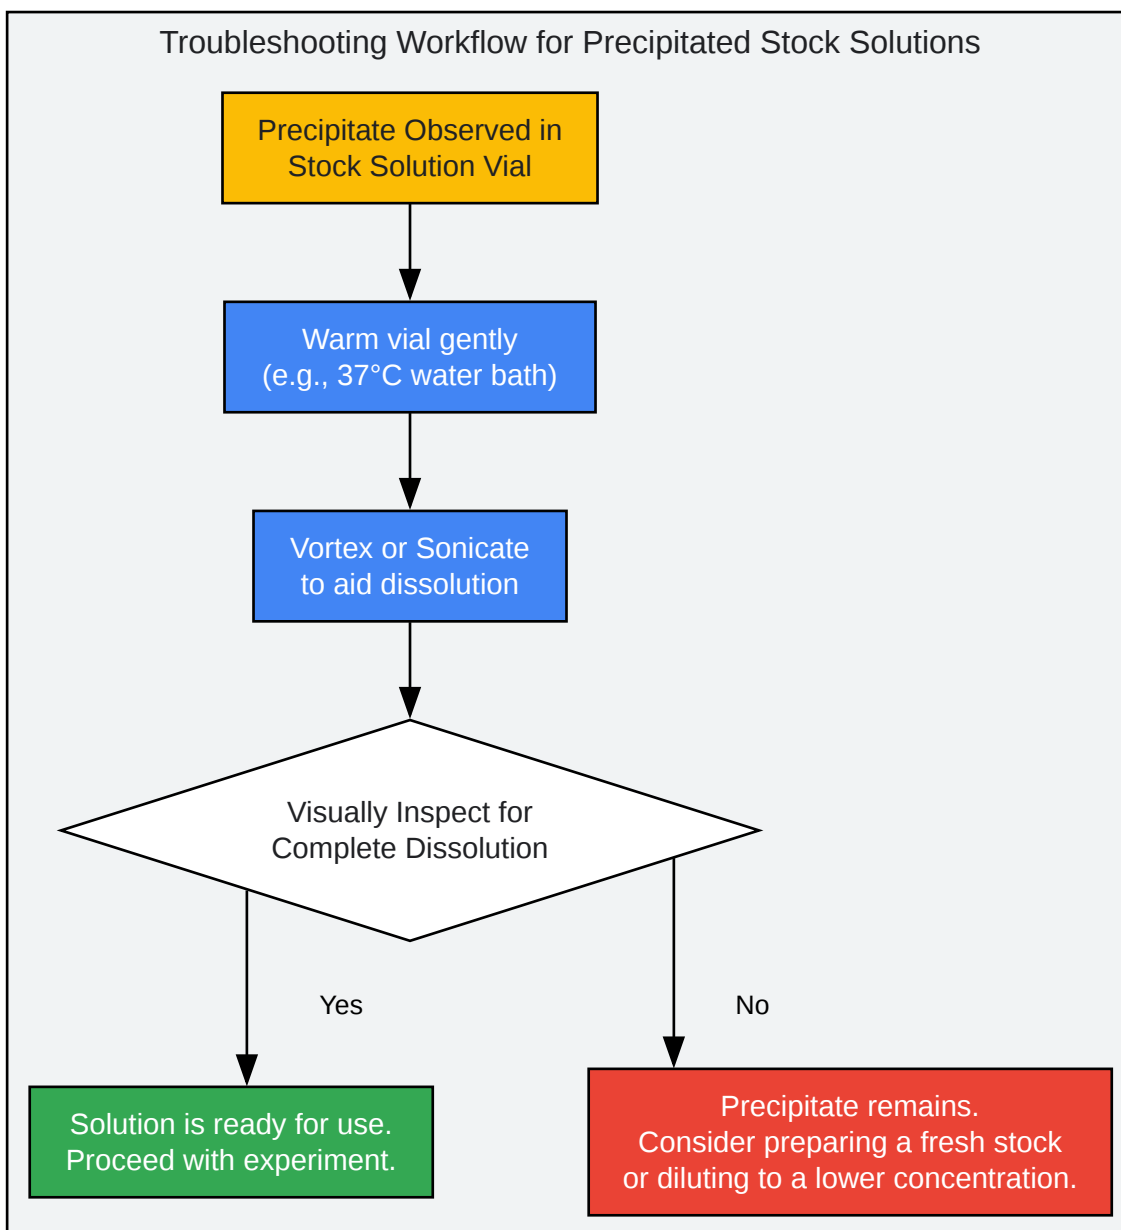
Troubleshooting Workflow for Precipitated Stock Solutions

Precipitate Observed in Stock Solution Vial

Warm vial gently (e.g., 37°C water bath)

Vortex or Sonicate to aid dissolution

Visually Inspect for Complete Dissolution

Yes

No

Solution is ready for use. Proceed with experiment.

Precipitate remains. Consider preparing a fresh stock or diluting to a lower concentration.